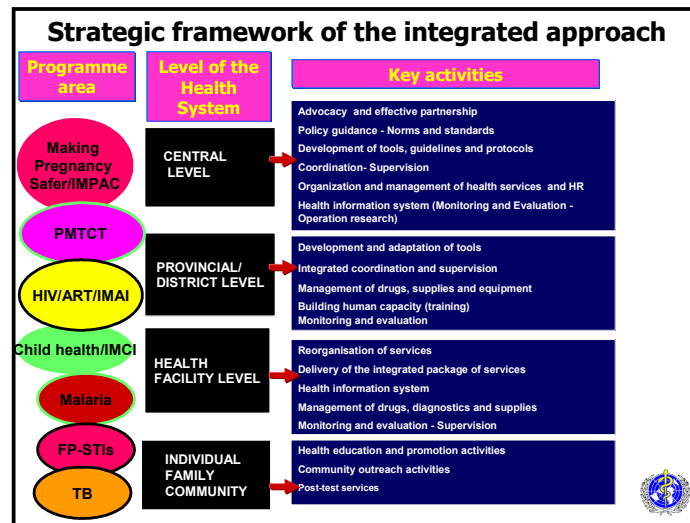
Strategic framework of the integrated approach

Programme area

Level of the Health System

Key activities

Making Pregnancy Safer/IMPAC

PMTCT

HIV/ART/IMAI

Child health/IMCI

Malaria

FP-STIs

TB

CENTRAL LEVEL

Advocacy and effective partnership
Policy guidance - Norms and standards
Development of tools, guidelines and protocols
Coordination- Supervision
Organization and management of health services and HR
Health information system (Monitoring and Evaluation - Operation research)

PROVINCIAL/ DISTRICT LEVEL

Development and adaptation of tools
Integrated coordination and supervision
Management of drugs, supplies and equipment
Building human capacity (training)
Monitoring and evaluation

HEALTH FACILITY LEVEL

Reorganisation of services
Delivery of the integrated package of services
Health information system
Management of drugs, diagnostics and supplies
Monitoring and evaluation - Supervision

INDIVIDUAL FAMILY COMMUNITY

Health education and promotion activities
Community outreach activities
Post-test services